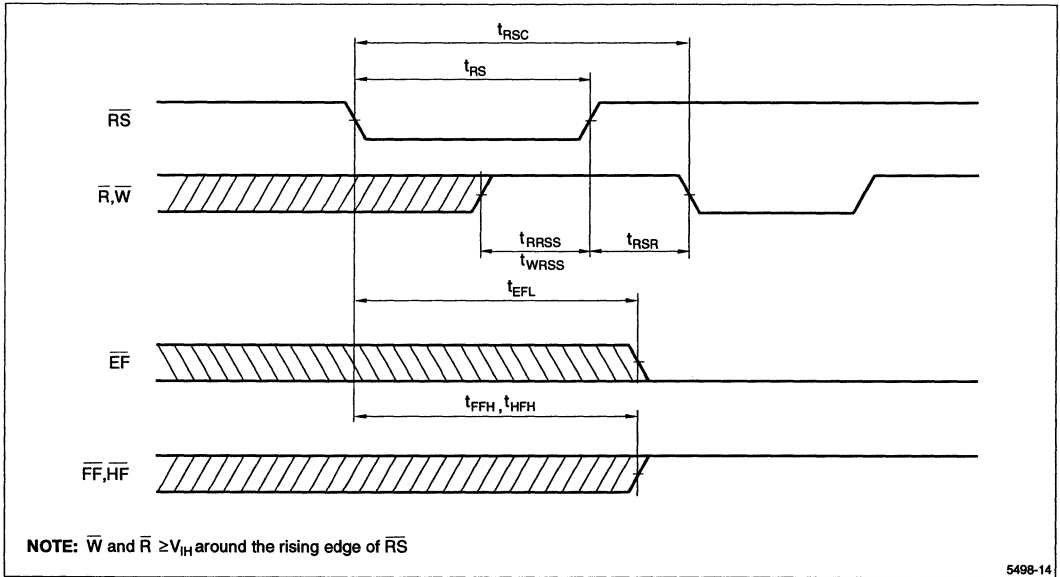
$t_{RSC}$

$t_{RS}$

$\overline{RS}$

$\overline{R},\overline{W}$

$t_{RRSS}$
$t_{WRSS}$

$t_{RSR}$

$t_{EFL}$

$\overline{EF}$

$t_{FFH}, t_{HFH}$

$\overline{FF},\overline{HF}$

**NOTE:** $\overline{W}$ and $\overline{R}$ $\geq V_{IH}$ around the rising edge of $\overline{RS}$

5498-14